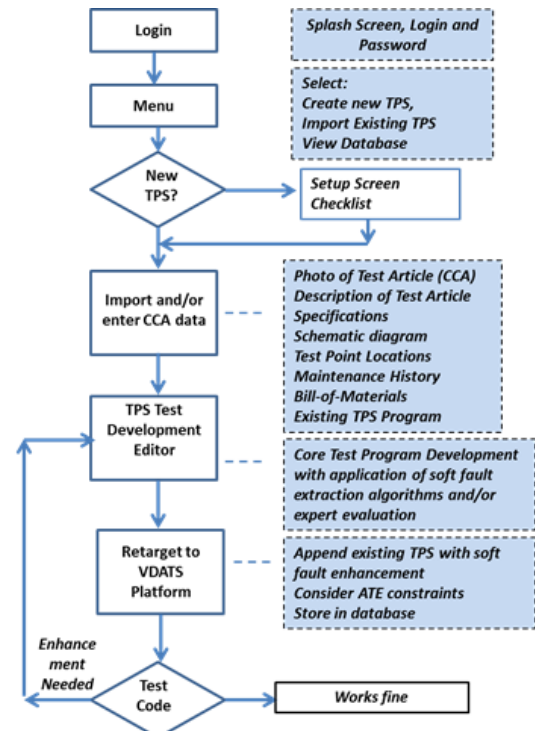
Login

Splash Screen, Login and Password

Menu

Select:
Create new TPS,
Import Existing TPS
View Database

New TPS?

Setup Screen Checklist

Import and/or enter CCA data

Photo of Test Article (CCA)
Description of Test Article
Specifications
Schematic diagram
Test Point Locations
Maintenance History
Bill-of-Materials
Existing TPS Program

TPS Test Development Editor

Core Test Program Development with application of soft fault extraction algorithms and/or expert evaluation

Retarget to VDATS Platform

Append existing TPS with soft fault enhancement
Consider ATE constraints
Store in database

Enhancement Needed

Test Code

Works fine